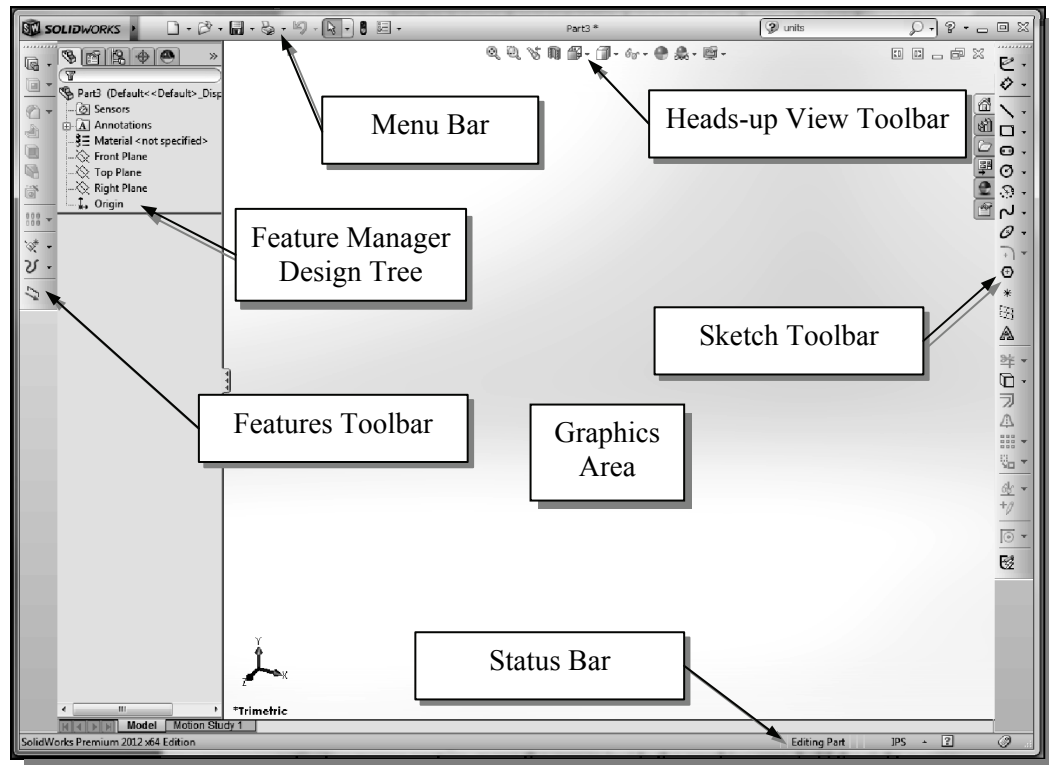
SOLIDWORKS

Part3 *

units

Part3 (Default<<Default>_Disp

Sensors

Annotations

Material <not specified>

Front Plane

Top Plane

Right Plane

Origin

Menu Bar

Heads-up View Toolbar

Feature Manager Design Tree

Sketch Toolbar

Features Toolbar

Graphics Area

Status Bar

*Trimetric

Model

Motion Study 1

SolidWorks Premium 2012 x64 Edition

Editing Part

IPS